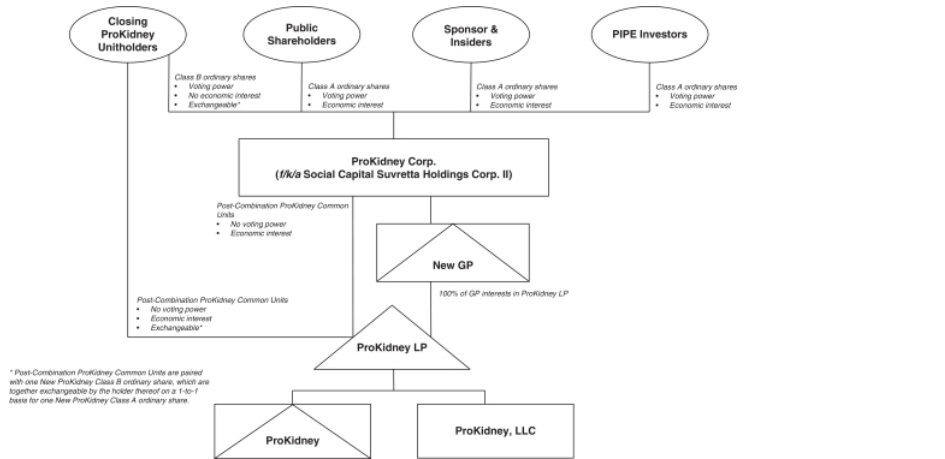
Closing ProKidney Unitholders

Public Shareholders

Sponsor & Insiders

PIPE Investors

Class B ordinary shares
- Voting power
- No economic interest
- Exchangeable*

Class A ordinary shares
- Voting power
- Economic interest

Class A ordinary shares
- Voting power
- Economic interest

Class A ordinary shares
- Voting power
- Economic interest

ProKidney Corp.
(*f/k/a* Social Capital Suvretta Holdings Corp. II)

Post-Combination ProKidney Common Units
- No voting power
- Economic interest

New GP

100% of GP interests in ProKidney LP

Post-Combination ProKidney Common Units
- No voting power
- Economic interest
- Exchangeable*

ProKidney LP

* Post-Combination ProKidney Common Units are paired with one New ProKidney Class B ordinary share, which are together exchangeable by the holder thereof on a 1-to-1 basis for one New ProKidney Class A ordinary share.

ProKidney

ProKidney, LLC